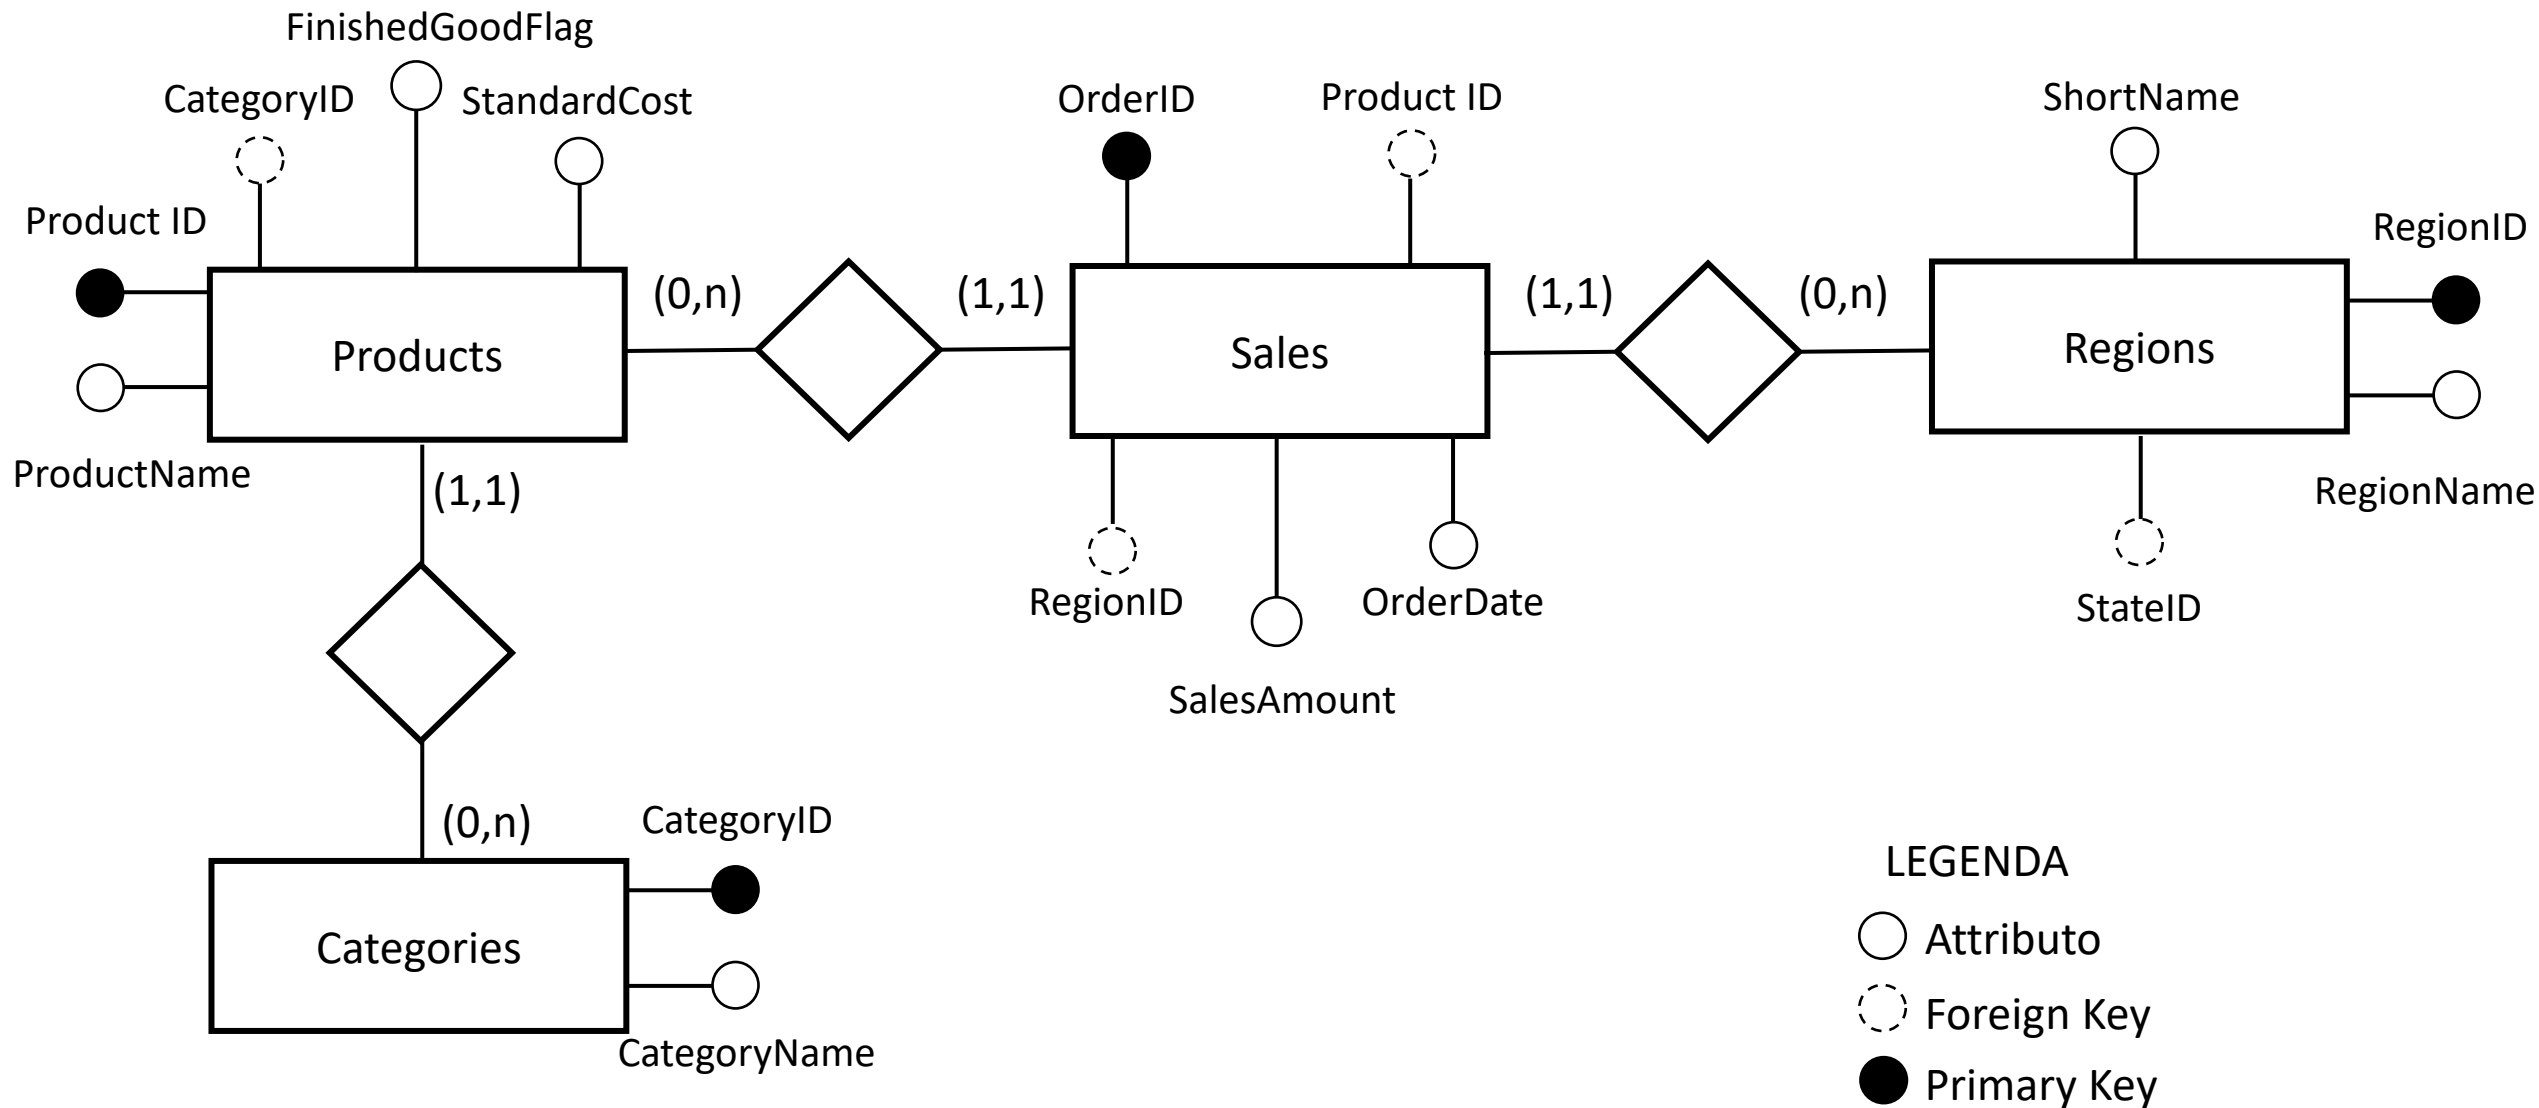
FinishedGoodFlag
CategoryID
StandardCost
OrderID
Product ID
ShortName
Product ID
RegionID
(0,n)
(1,1)
(1,1)
(0,n)
Products
Sales
Regions
ProductName
(1,1)
RegionName
RegionID
OrderDate
StateID
SalesAmount
(0,n)
CategoryID
Categories
CategoryName
LEGENDA
Attributo
Foreign Key
Primary Key